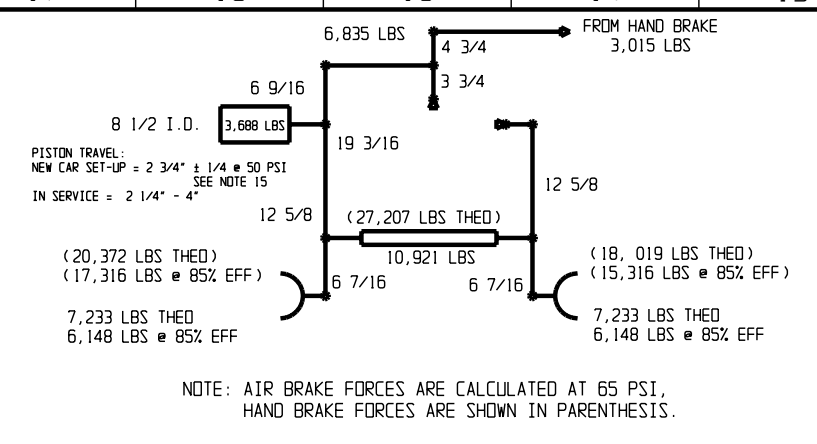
6,835 LBS

FROM HAND BRAKE
3,015 LBS

4 3/4

3 3/4

6 9/16

8 1/2 I.D.

3,688 LBS

19 3/16

PISTON TRAVEL:
NEW CAR SET-UP = 2 3/4" ± 1/4 @ 50 PSI
SEE NOTE 15
IN SERVICE = 2 1/4" - 4"

12 5/8

12 5/8

(27,207 LBS THEO)

10,921 LBS

(20,372 LBS THEO)
(17,316 LBS @ 85% EFF)

6 7/16

6 7/16

(18, 019 LBS THEO)
(15,316 LBS @ 85% EFF)

7,233 LBS THEO
6,148 LBS @ 85% EFF

7,233 LBS THEO
6,148 LBS @ 85% EFF

NOTE: AIR BRAKE FORCES ARE CALCULATED AT 65 PSI,
HAND BRAKE FORCES ARE SHOWN IN PARENTHESIS.